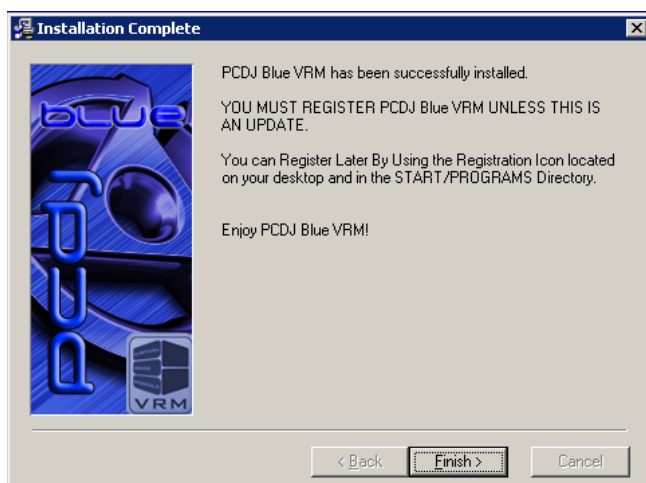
Installation Complete

blue

PCDJ

VRM

PCDJ Blue VRM has been successfully installed.

YOU MUST REGISTER PCDJ Blue VRM UNLESS THIS IS AN UPDATE.

You can Register Later By Using the Registration Icon located on your desktop and in the START/PROGRAMS Directory.

Enjoy PCDJ Blue VRM!

< Back | Finish > | Cancel